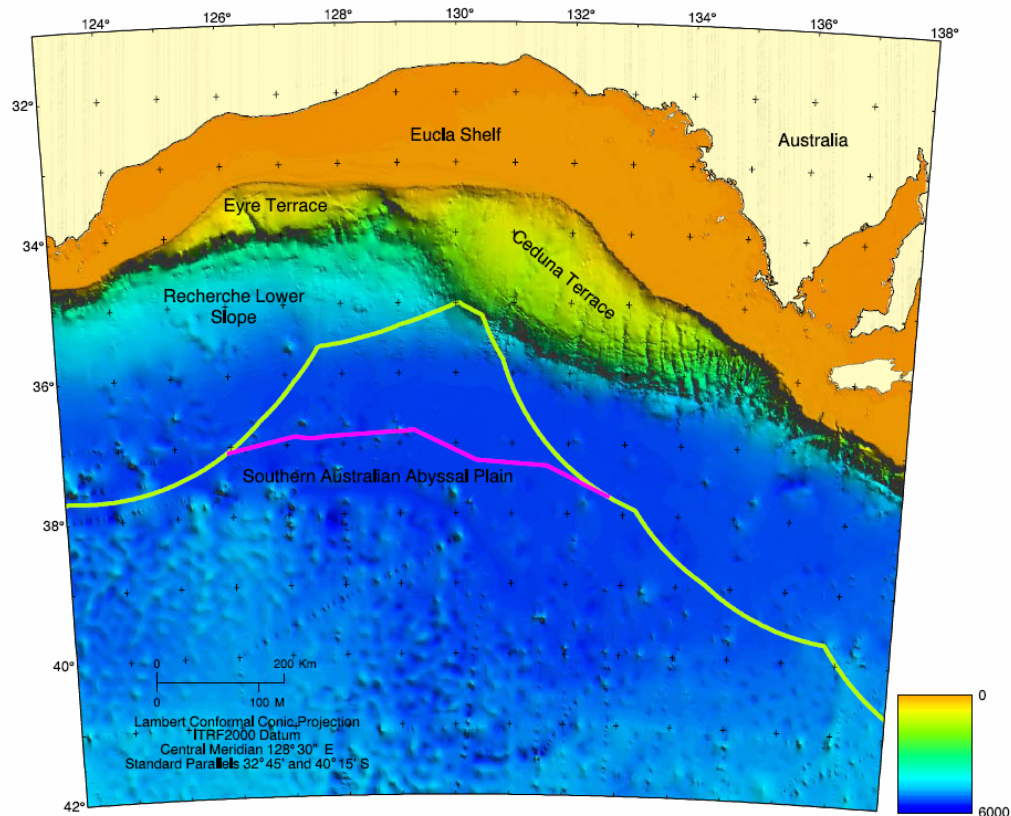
124°
126°
128°
130°
132°
134°
136°
138°
32°
34°
36°
38°
40°
42°
Eucla Shelf
Australia
Eyre Terrace
Ceduna Terrace
Recherche Lower Slope
Southern Australian Abyssal Plain
0
200 Km
0
100 M
Lambert Conformal Conic Projection
ITRF2000 Datum
Central Meridian 128° 30'' E
Standard Parallels 32° 45' and 40° 15' S
0
6000